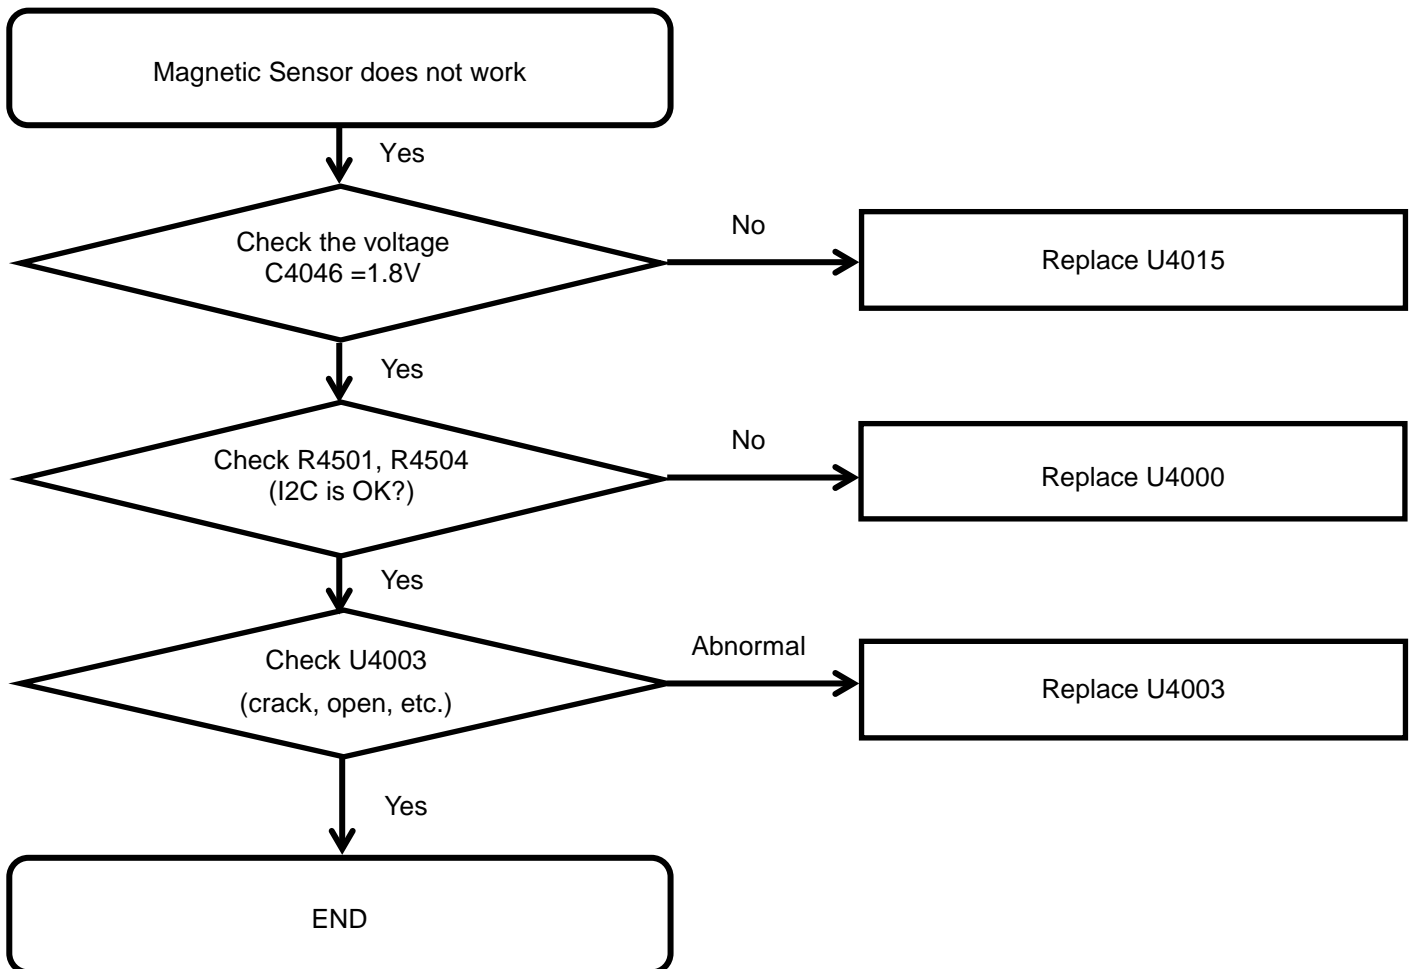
Magnetic Sensor does not work

Yes

Check the voltage
C4046 =1.8V

No

Replace U4015

Yes

Check R4501, R4504
(I2C is OK?)

No

Replace U4000

Yes

Check U4003
(crack, open, etc.)

Abnormal

Replace U4003

Yes

END